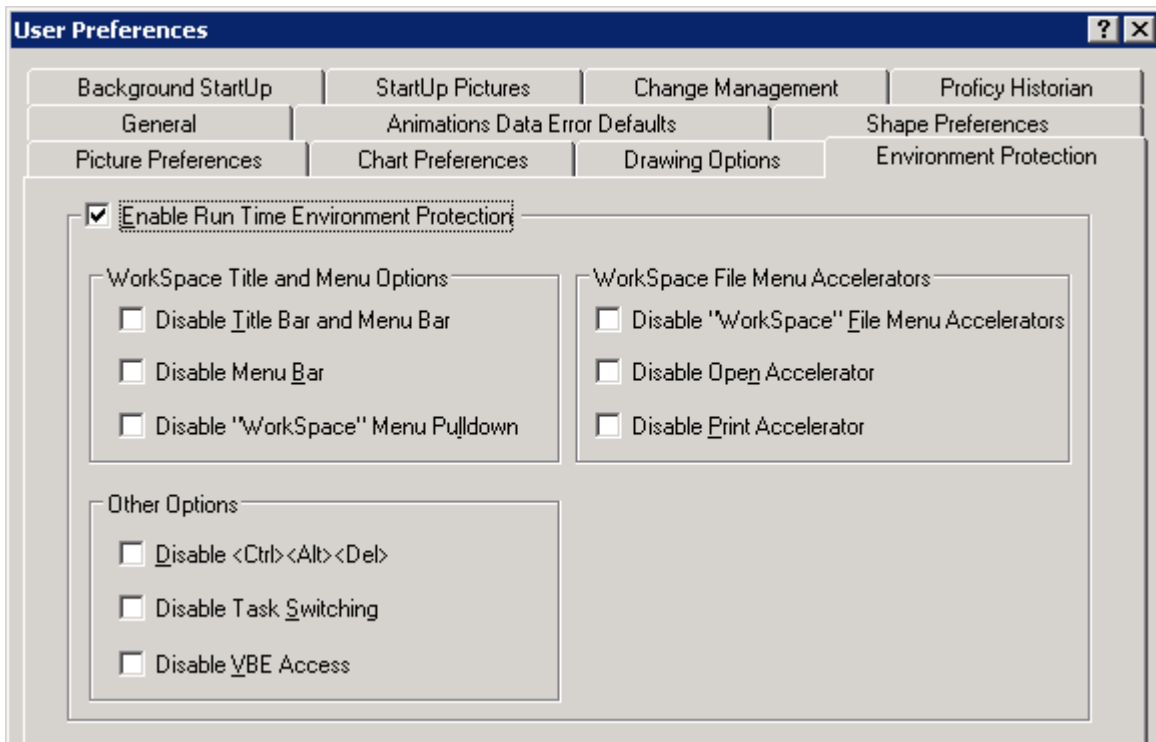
User Preferences

?

Background StartUp

StartUp Pictures

Change Management

Proficy Historian

General

Animations Data Error Defaults

Shape Preferences

Picture Preferences

Chart Preferences

Drawing Options

Environment Protection

Enable Run Time Environment Protection

WorkSpace Title and Menu Options

Disable Title Bar and Menu Bar

Disable Menu Bar

Disable "WorkSpace" Menu Pulldown

WorkSpace File Menu Accelerators

Disable "WorkSpace" File Menu Accelerators

Disable Open Accelerator

Disable Print Accelerator

Other Options

Disable <Ctrl><Alt><Del>

Disable Task Switching

Disable VBE Access